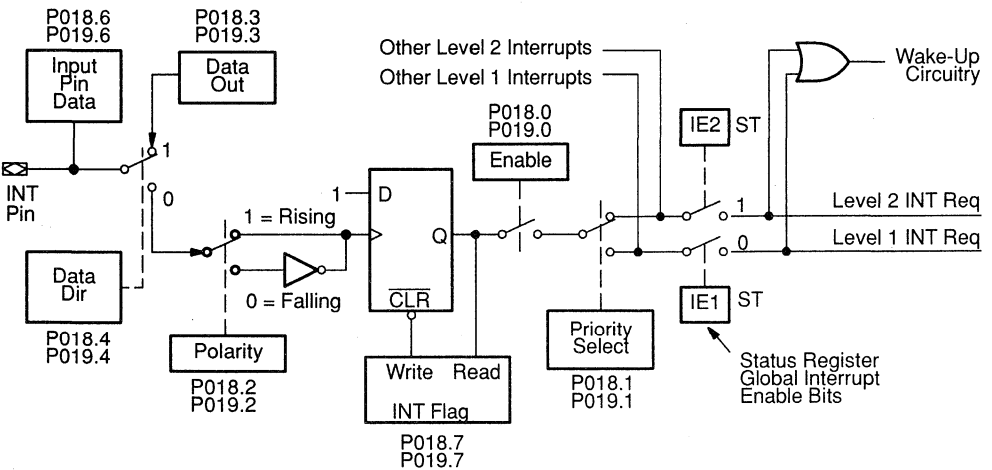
P018.6
P019.6

Input
Pin
Data

P018.3
P019.3

Data
Out

INT
Pin

1

0

Data
Dir

P018.4
P019.4

1 = Rising

0 = Falling

Polarity

P018.2
P019.2

1

D

Q

$\overline{CLR}$

Write

Read

INT Flag

P018.7
P019.7

P018.0
P019.0

Enable

Other Level 2 Interrupts

Other Level 1 Interrupts

Priority
Select

P018.1
P019.1

IE2

ST

IE1

ST

1

0

Wake-Up
Circuitry

Level 2 INT Req

Level 1 INT Req

Status Register
Global Interrupt
Enable Bits